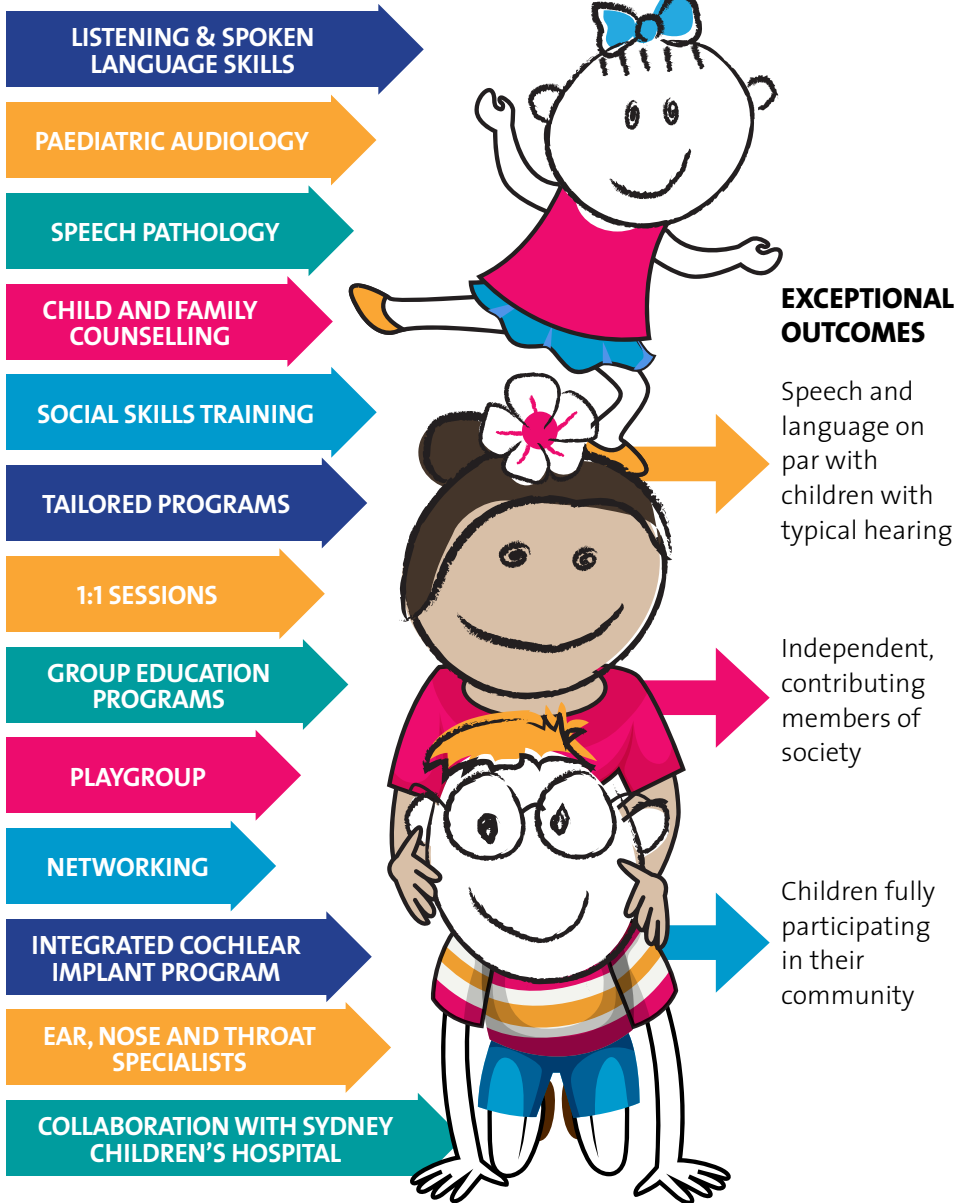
LISTENING & SPOKEN LANGUAGE SKILLS

PAEDIATRIC AUDIOLOGY

SPEECH PATHOLOGY

CHILD AND FAMILY COUNSELLING

SOCIAL SKILLS TRAINING

TAILORED PROGRAMS

1:1 SESSIONS

GROUP EDUCATION PROGRAMS

PLAYGROUP

NETWORKING

INTEGRATED COCHLEAR IMPLANT PROGRAM

EAR, NOSE AND THROAT SPECIALISTS

COLLABORATION WITH SYDNEY CHILDREN'S HOSPITAL

EXCEPTIONAL OUTCOMES

Speech and language on par with children with typical hearing

Independent, contributing members of society

Children fully participating in their community